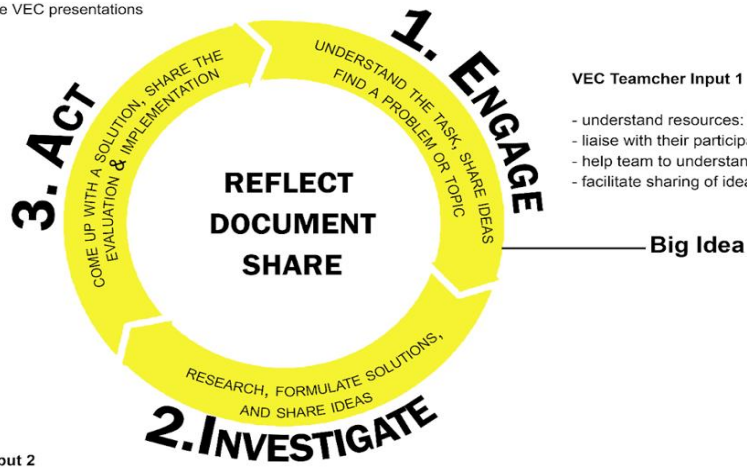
e VEC presentations

1. ENGAGE

UNDERSTAND THE TASK, SHARE IDEAS FIND A PROBLEM OR TOPIC

3. ACT

COME UP WITH A SOLUTION, SHARE THE EVALUATION & IMPLEMENTATION

REFLECT
DOCUMENT
SHARE

RESEARCH, FORMULATE SOLUTIONS, AND SHARE IDEAS

2. INVESTIGATE

VEC Teamcher Input 1

- understand resources:
- liaise with their particip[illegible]
- help team to understan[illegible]
- facilitate sharing of idea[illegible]

Big Idea

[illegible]put 2